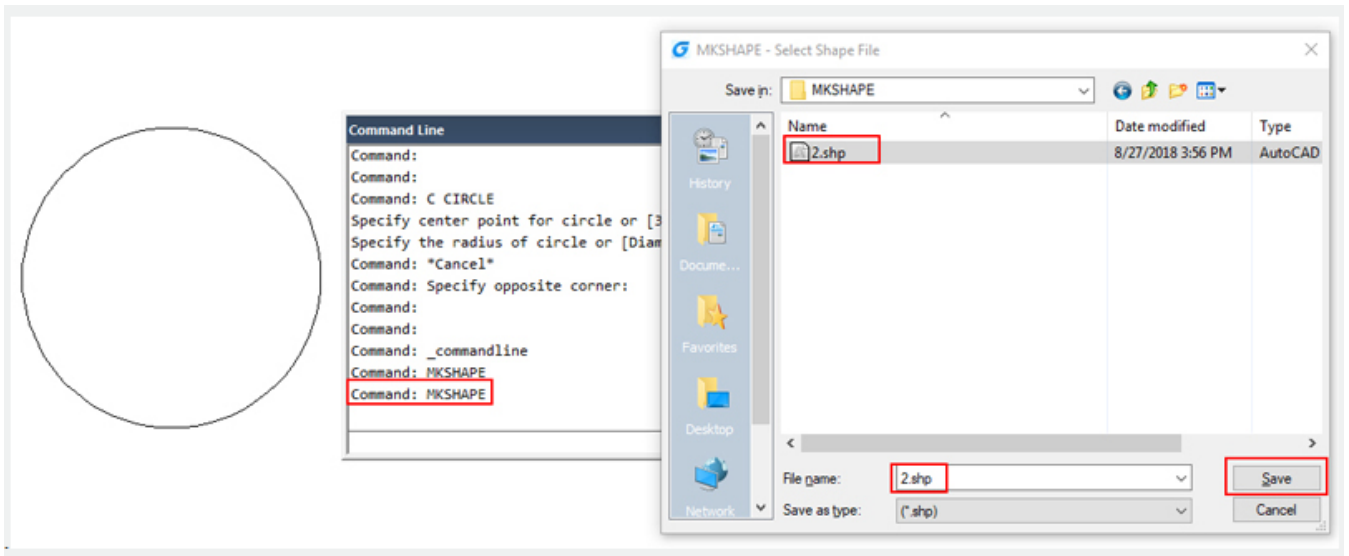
Command Line
Command:
Command:
Command: C CIRCLE
Specify center point for circle or [3
Specify the radius of circle or [Diam
Command: *Cancel*
Command: Specify opposite corner:
Command:
Command:
Command: _commandline
Command: MKSHAPE
Command: MKSHAPE

MKSHAPE - Select Shape File

Save in: MKSHAPE

History
Docume...
Favorites
Desktop
Network

| Name | Date modified | Type |
|---|---|---|
| 2.shp | 8/27/2018 3:56 PM | AutoCAD |

File name: 2.shp
Save as type: (*.shp)

Save
Cancel